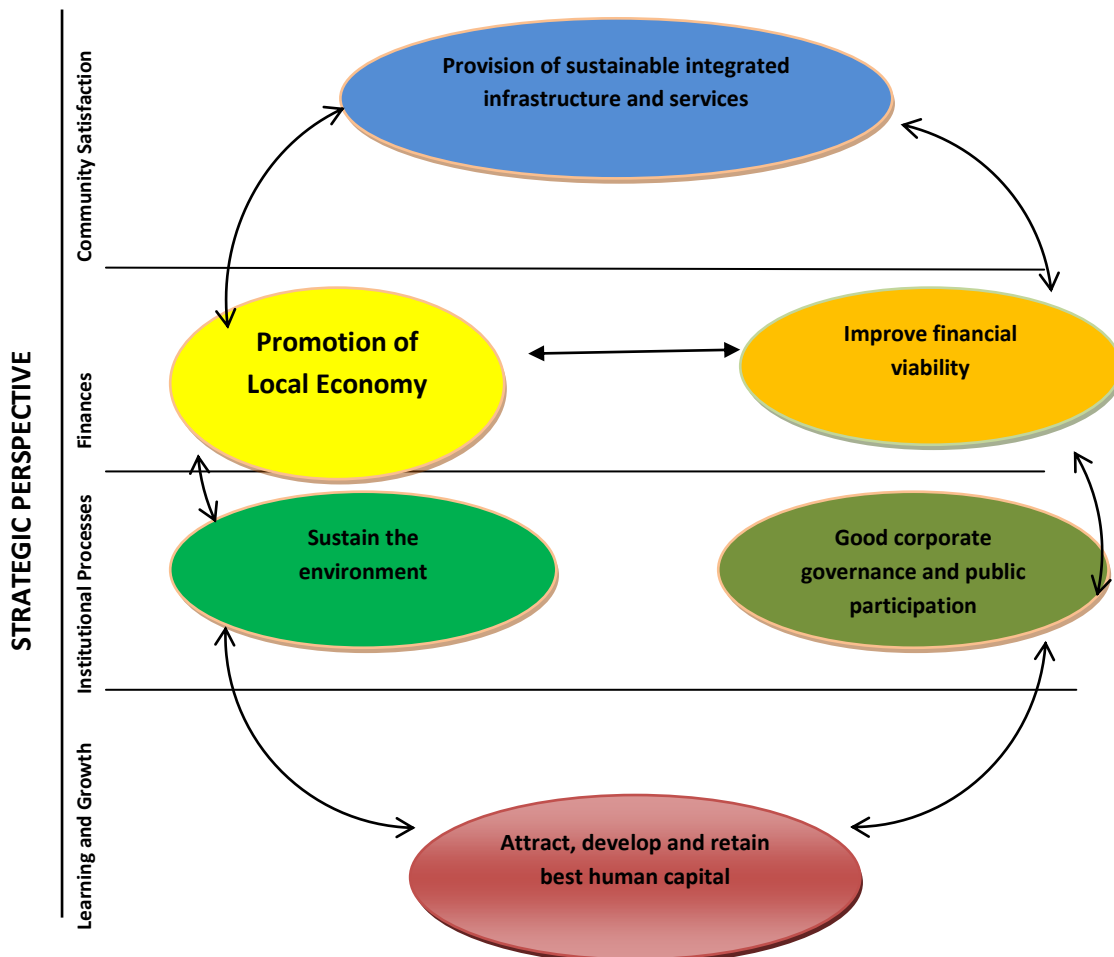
STRATEGIC PERSPECTIVE

Community Satisfaction

Provision of sustainable integrated infrastructure and services

Finances

Promotion of Local Economy

Improve financial viability

Institutional Processes

Sustain the environment

Good corporate governance and public participation

Learning and Growth

Attract, develop and retain best human capital